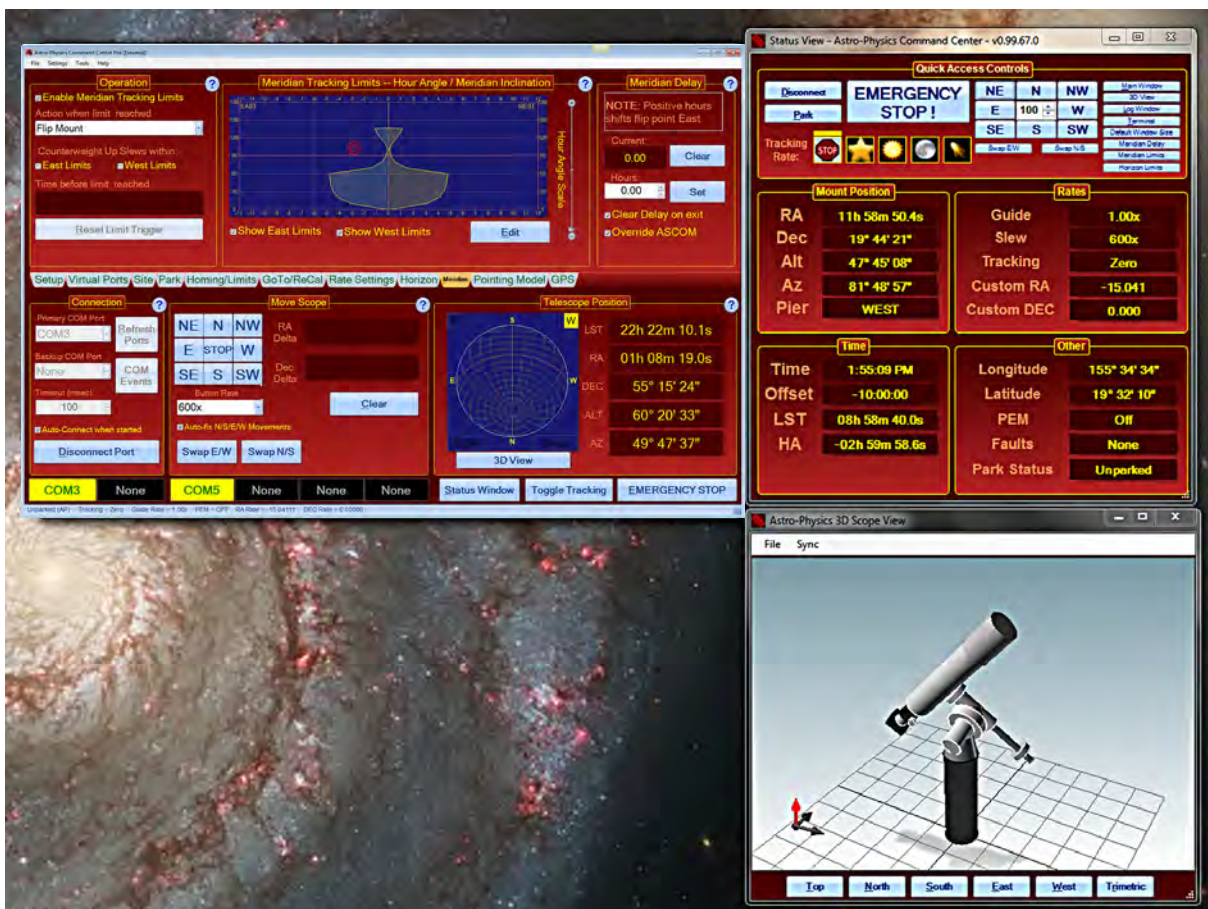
Astro-Physics Command Center Pro [General]
File Settings Tools Help

Operation
Enable Meridian Tracking Limits
Action when limit reached
Flip Mount
Counterweight Up Slews within:
East Limits West Limits
Time before limit reached
Reset Limit Trigger

Meridian Tracking Limits -- Hour Angle / Meridian Inclination
EAST WEST
Hour Angle Scale
Show East Limits Show West Limits
Edit

Meridian Delay
NOTE: Positive hours shifts flip point East
Current:
0.00
Clear
Hours:
0.00
Set
Clear Delay on exit
Override ASCOM

Setup Virtual Ports Site Park Homing/Limits GoTo/ReCal Rate Settings Horizon Meridian Pointing Model GPS

Connection
Primary COM Port
COM3
Refresh Ports
Backup COM Port
None
COM Events
Timeout (msec)
100
Auto-Connect when started
Disconnect Port

Move Scope
NE N NW
E STOP W
SE S SW
RA Delta
Dec Delta
Button Rate
600x
Clear
Auto-fix N/S/E/W Movements
Swap E/W Swap N/S

Telescope Position
S
W
E
N
LST 22h 22m 10.1s
RA 01h 08m 19.0s
DEC 55° 15' 24"
ALT 60° 20' 33"
AZ 49° 47' 37"
3D View

COM3 None COM5 None None None
Status Window Toggle Tracking EMERGENCY STOP
Unparked (AP) Tracking = Zero Guide Rate = 1.00x PEM = OFF RA Rate = -15.04111 DEC Rate = 0.00000

Status View - Astro-Physics Command Center - v0.99.67.0

Quick Access Controls
Disconnect
Park
EMERGENCY STOP !
NE N NW
E 100 W
SE S SW
Swap E/W Swap N/S
Tracking Rate:
Main Window
3D View
Log Window
Terminal
Default Window Size
Meridian Delay
Meridian Limits
Horizon Limits

Mount Position
RA 11h 58m 50.4s
Dec 19° 44' 21"
Alt 47° 45' 08"
Az 81° 48' 57"
Pier WEST

Rates
Guide 1.00x
Slew 600x
Tracking Zero
Custom RA -15.041
Custom DEC 0.000

Time
Time 1:55:09 PM
Offset -10:00:00
LST 08h 58m 40.0s
HA -02h 59m 58.6s

Other
Longitude 155° 34' 34"
Latitude 19° 32' 10"
PEM Off
Faults None
Park Status Unparked

Astro-Physics 3D Scope View
File Sync
Top North South East West Trimetric